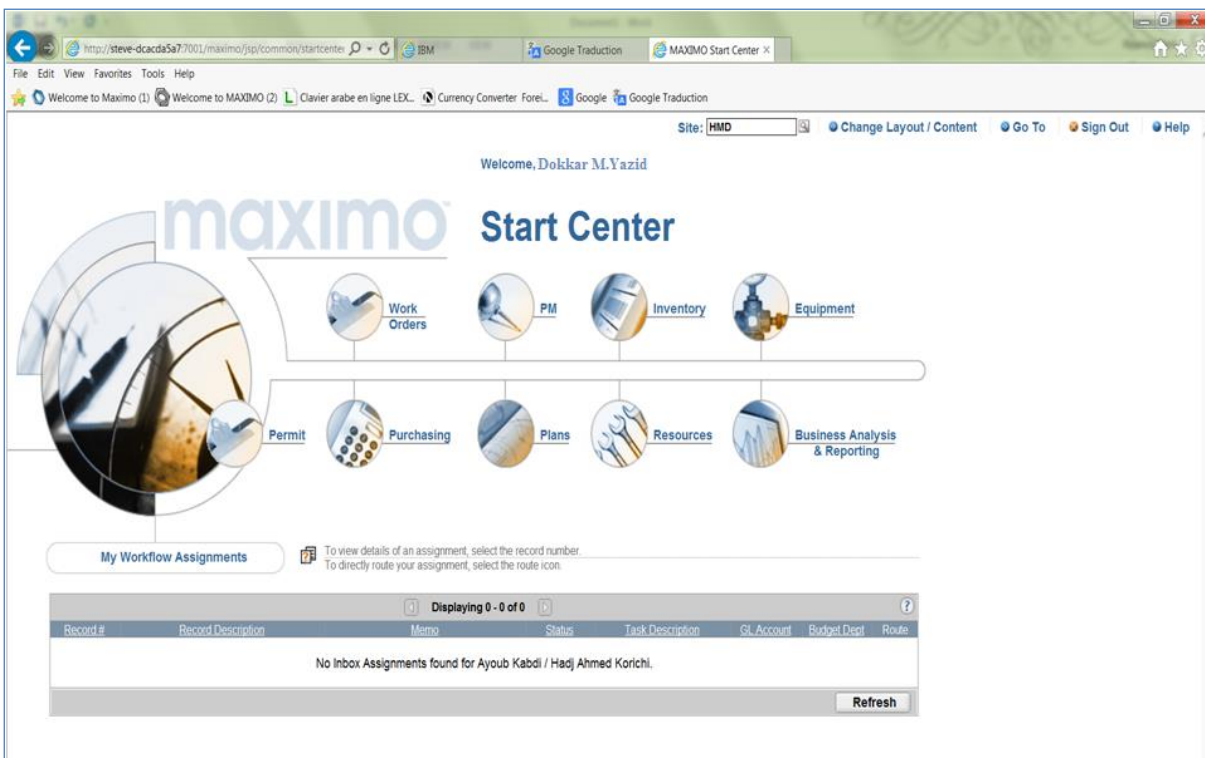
http://steve-dcacda5a7:7001/maximo/jsp/common/startcente

IBM

Google Traduction

MAXIMO Start Center

File Edit View Favorites Tools Help

Welcome to Maximo (1) Welcome to MAXIMO (2) Clavier arabe en ligne LEX... Currency Converter Forei... Google Google Traduction

Site: HMD

Change Layout / Content

Go To

Sign Out

Help

Welcome, Dokkar M.Yazid

maximo

Start Center

Work Orders

PM

Inventory

Equipment

Permit

Purchasing

Plans

Resources

Business Analysis & Reporting

My Workflow Assignments

To view details of an assignment, select the record number.
To directly route your assignment, select the route icon.

Displaying 0 - 0 of 0

| Record # | Record Description | Memo | Status | Task Description | GL Account | Budget Dept | Route |
|---|---|---|---|---|---|---|---|

No Inbox Assignments found for Ayoub Kabdi / Hadj Ahmed Korichi.

Refresh